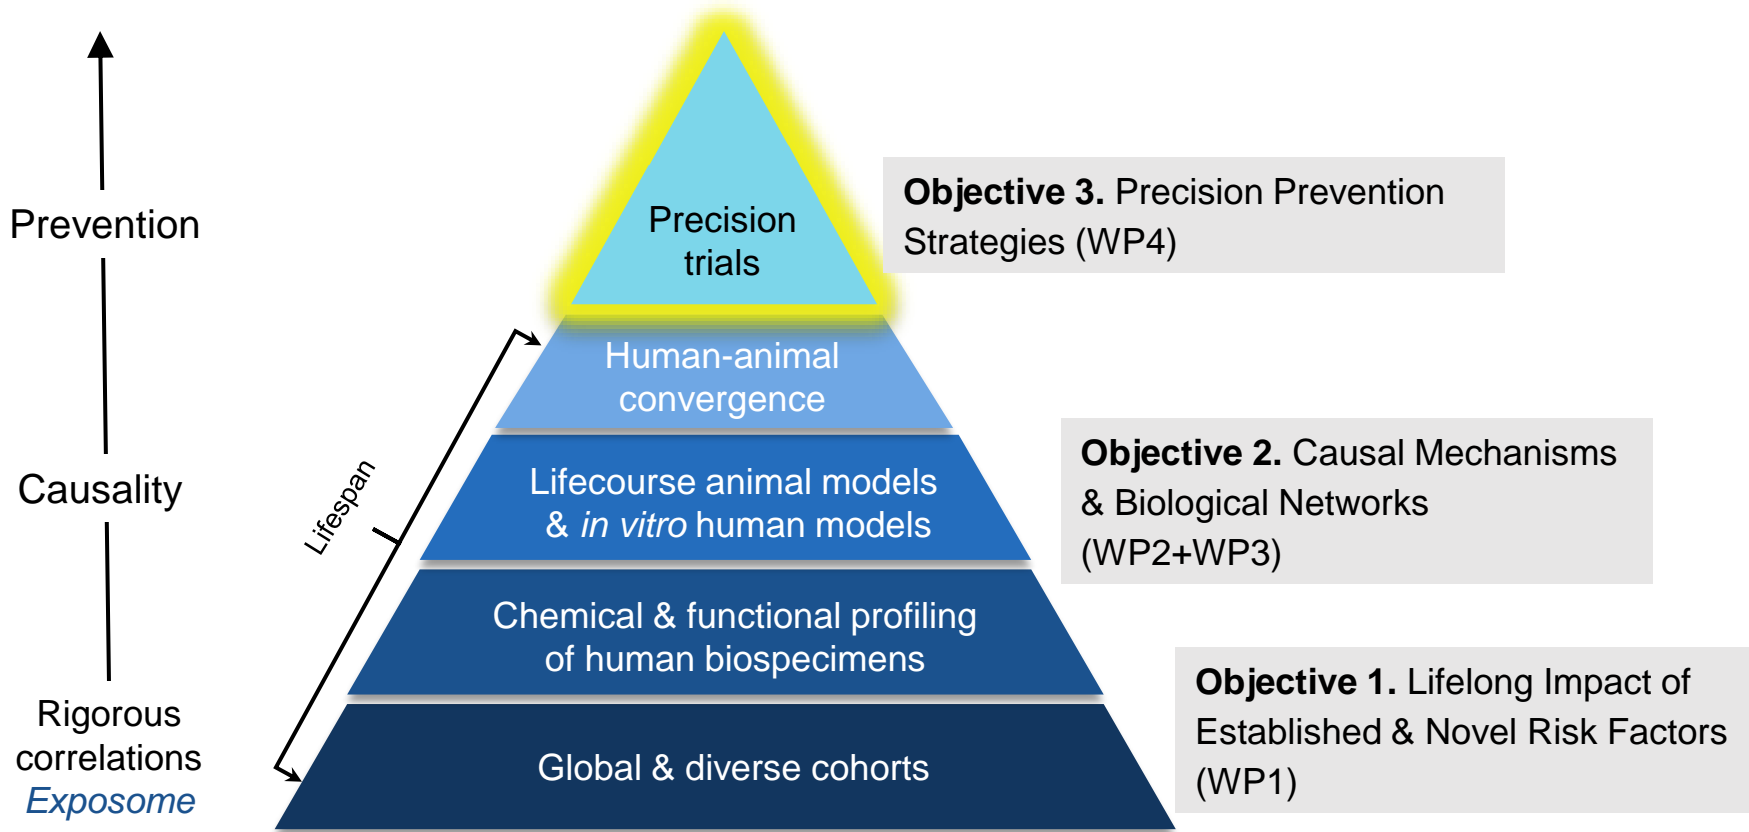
Prevention

Causality

Rigorous correlations
Exposome

Lifespan

Precision trials

Human-animal convergence

Lifecourse animal models & in vitro human models

Chemical & functional profiling of human biospecimens

Global & diverse cohorts

**Objective 3.** Precision Prevention Strategies (WP4)

**Objective 2.** Causal Mechanisms & Biological Networks (WP2+WP3)

**Objective 1.** Lifelong Impact of Established & Novel Risk Factors (WP1)